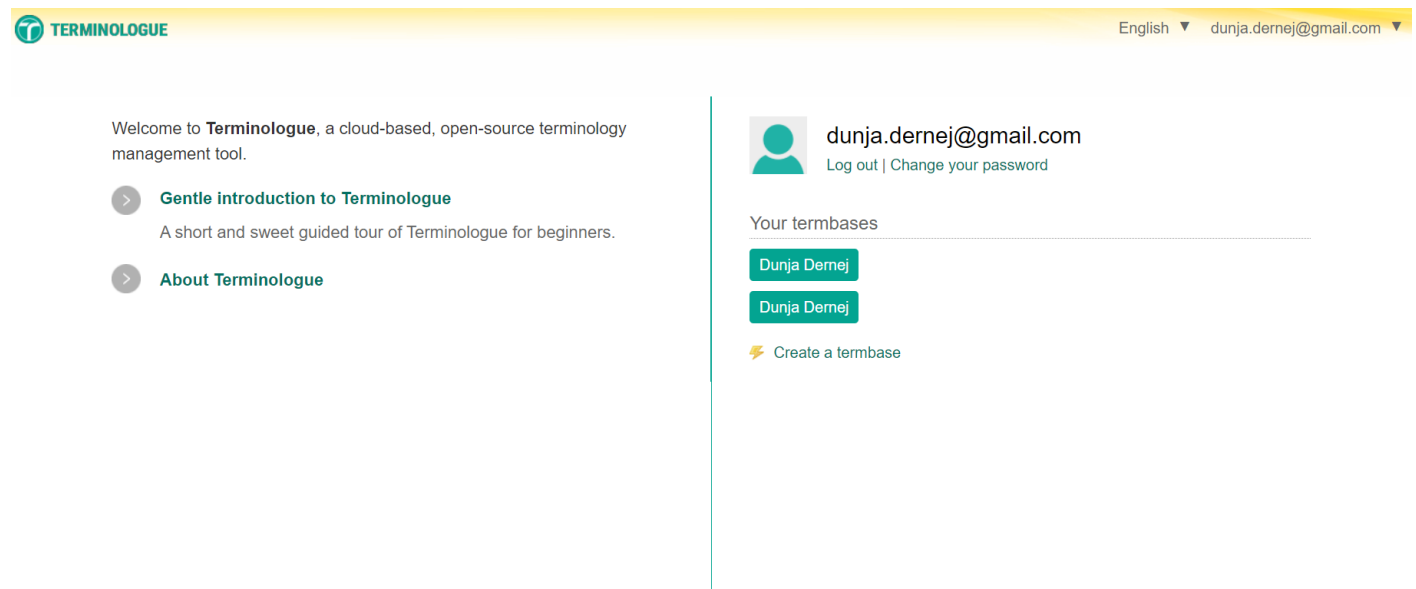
TERMINOLOGUE

English ▼ dunja.dernej@gmail.com ▼

Welcome to **Terminologue**, a cloud-based, open-source terminology management tool.

Gentle introduction to Terminologue

A short and sweet guided tour of Terminologue for beginners.

About Terminologue

dunja.dernej@gmail.com

Log out | Change your password

Your termbases

Dunja Dernej

Dunja Dernej

Create a termbase